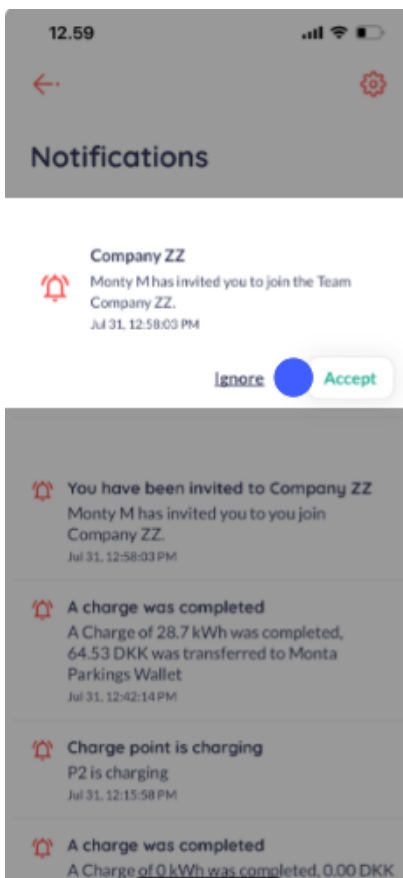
12.59

Notifications

Company ZZ
Monty M has invited you to join the Team Company ZZ.
Jul 31, 12:58:03 PM

Ignore

Accept

You have been invited to Company ZZ
Monty M has invited you to you join Company ZZ.
Jul 31, 12:58:03 PM

A charge was completed
A Charge of 28.7 kWh was completed, 64.53 DKK was transferred to Monta Parkings Wallet
Jul 31, 12:42:14 PM

Charge point is charging
P2 is charging
Jul 31, 12:15:58 PM

A charge was completed
A Charge of 0 kWh was completed, 0.00 DKK